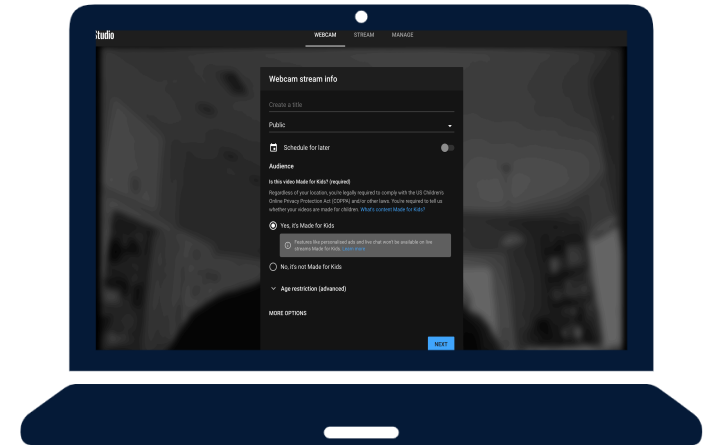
Studio

WEBCAM STREAM MANAGE

Webcam stream info

Create a title

Public

Schedule for later

Audience

Is this video Made for Kids? (required)

Regardless of your location, you're legally required to comply with the US Children's Online Privacy Protection Act (COPPA) and/or other laws. You're required to tell us whether your videos are made for children. What's content Made for Kids?

Yes, it's Made for Kids

Features like personalized ads and live chat won't be available on live streams Made for Kids. Learn more

No, it's not Made for Kids

Age restriction (advanced)

MORE OPTIONS

NEXT